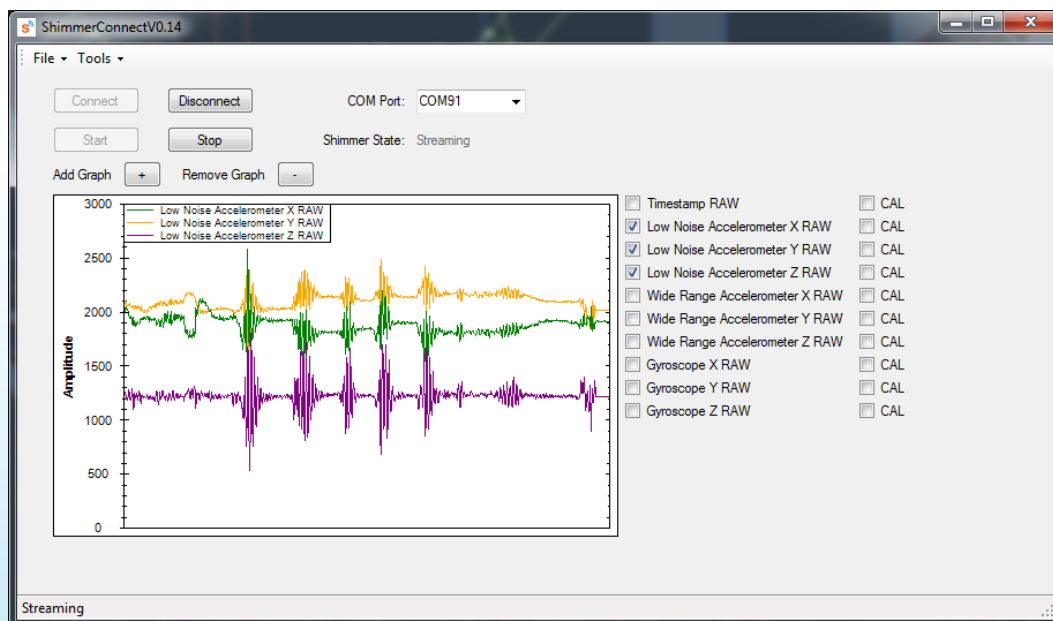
ShimmerConnectV0.14

File ▾ Tools ▾

Connect Disconnect COM Port: COM91

Start Stop Shimmer State: Streaming

Add Graph + Remove Graph -

3000
2500
2000
1500
1000
500
0

Amplitude

Low Noise Accelerometer X RAW
Low Noise Accelerometer Y RAW
Low Noise Accelerometer Z RAW

Timestamp RAW CAL
Low Noise Accelerometer X RAW CAL
Low Noise Accelerometer Y RAW CAL
Low Noise Accelerometer Z RAW CAL
Wide Range Accelerometer X RAW CAL
Wide Range Accelerometer Y RAW CAL
Wide Range Accelerometer Z RAW CAL
Gyroscope X RAW CAL
Gyroscope Y RAW CAL
Gyroscope Z RAW CAL

Streaming